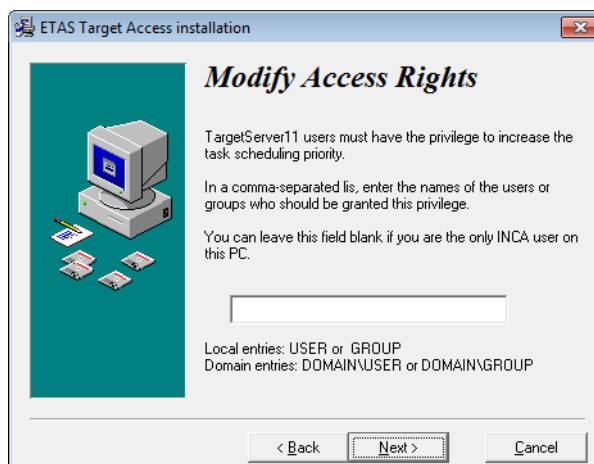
ETAS Target Access installation

Modify Access Rights

TargetServer11 users must have the privilege to increase the task scheduling priority.

In a comma-separated lis, enter the names of the users or groups who should be granted this privilege.

You can leave this field blank if you are the only INCA user on this PC.

Local entries: USER or GROUP
Domain entries: DOMAIN\USER or DOMAIN\GROUP

< Back
Next >
Cancel